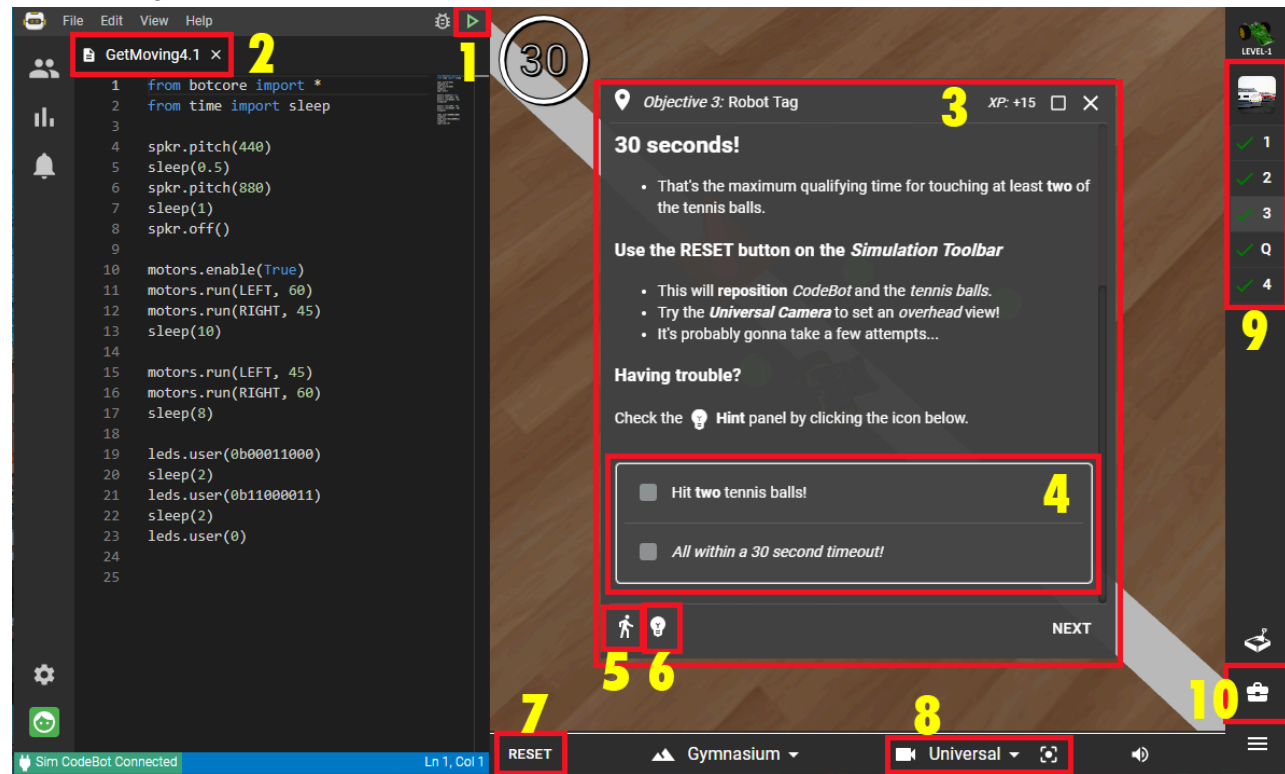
File Edit View Help

GetMoving4.1 ×

2

1

30

1 from botcore import *
2 from time import sleep
3
4 spkr.pitch(440)
5 sleep(0.5)
6 spkr.pitch(880)
7 sleep(1)
8 spkr.off()
9
10 motors.enable(True)
11 motors.run(LEFT, 60)
12 motors.run(RIGHT, 45)
13 sleep(10)
14
15 motors.run(LEFT, 45)
16 motors.run(RIGHT, 60)
17 sleep(8)
18
19 leds.user(0b00011000)
20 sleep(2)
21 leds.user(0b11000011)
22 sleep(2)
23 leds.user(0)
24
25

Objective 3: Robot Tag

3

XP: +15

**30 seconds!**

- That's the maximum qualifying time for touching at least **two** of the tennis balls.

**Use the RESET button on the *Simulation Toolbar***

- This will **reposition** *CodeBot* and the *tennis balls.*
- Try the ***Universal Camera*** to set an *overhead* view!
- It's probably gonna take a few attempts...

**Having trouble?**

Check the **Hint** panel by clicking the icon below.

Hit **two** tennis balls!

4

*All within a 30 second timeout!*

NEXT

5 6

LEVEL-1

1
2
3
Q
4

9

10

7

RESET

Gymnasium

8

Universal

Sim CodeBot Connected

Ln 1, Col 1